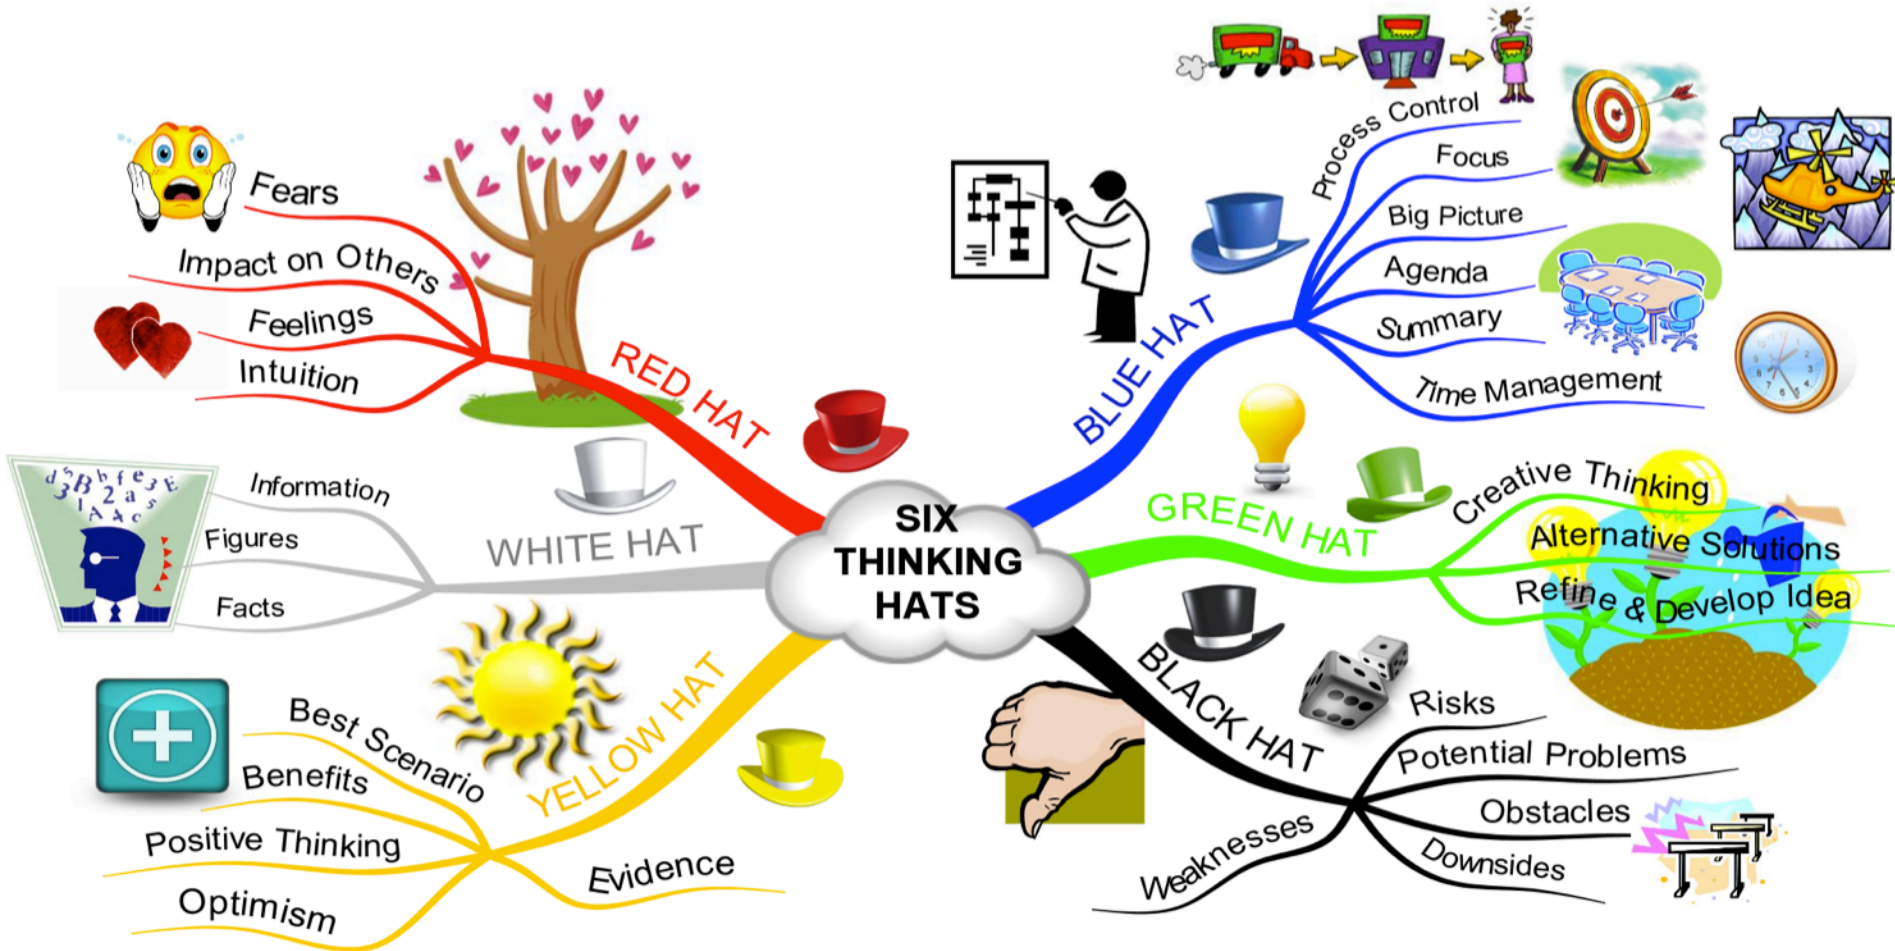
SIX THINKING HATS

RED HAT
Fears
Impact on Others
Feelings
Intuition

WHITE HAT
Information
Figures
Facts

YELLOW HAT
Best Scenario
Benefits
Positive Thinking
Optimism
Evidence

BLUE HAT
Process Control
Focus
Big Picture
Agenda
Summary
Time Management

GREEN HAT
Creative Thinking
Alternative Solutions
Refine & Develop Idea

BLACK HAT
Risks
Potential Problems
Obstacles
Downsides
Weaknesses